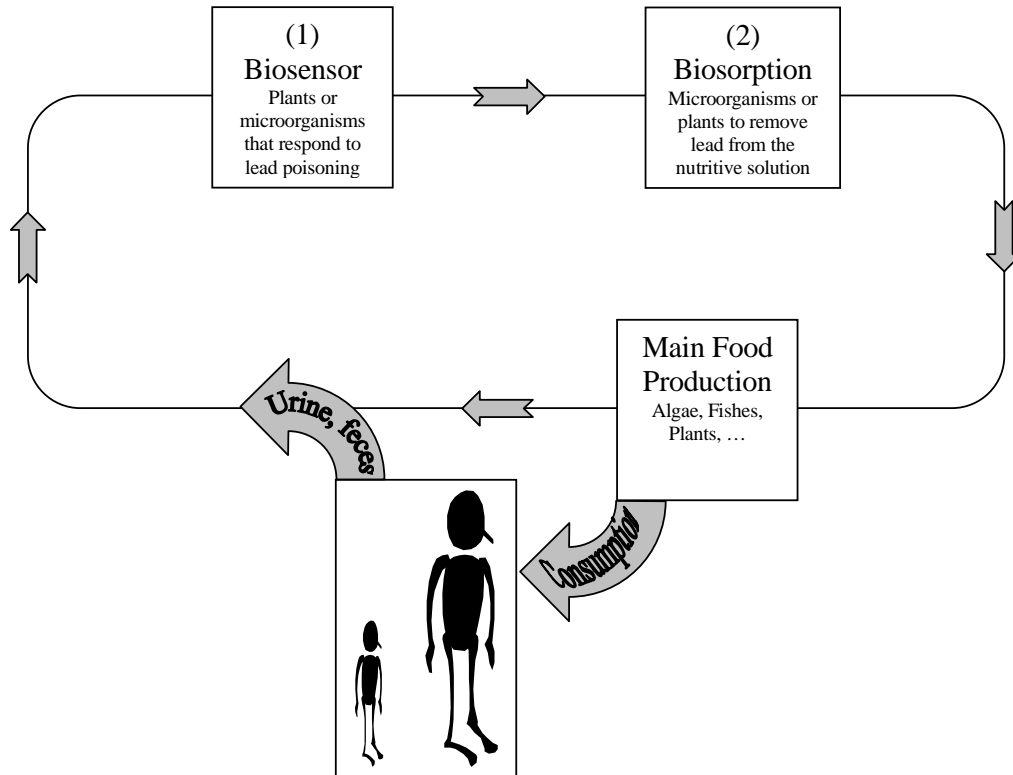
(1)
Biosensor
Plants or microorganisms that respond to lead poisoning

(2)
Biosorption
Microorganisms or plants to remove lead from the nutritive solution

Main Food Production
Algae, Fishes, Plants, …

Consumption

Urine, feces